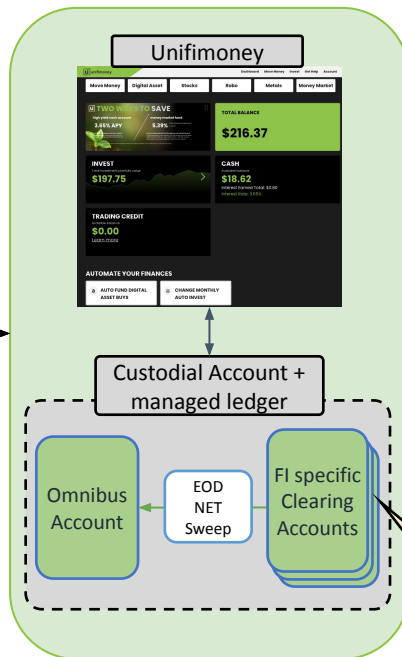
Unifimoney

unifimoney

Dashboard Move Money Invest Get Help Account

Move Money | Digital Asset | Stocks | Robo | Metals | Money Market

TWO WAYS TO SAVE

high yield cash account 3.85% APY

money market fund 5.29%

TOTAL BALANCE

$216.37

INVEST

$197.75

CASH

$18.62

Interest Earned Total: $0.00

TRADING CREDIT

$0.00

Learn more

AUTOMATE YOUR FINANCES

AUTO FUND DIGITAL ASSET BUYS

CHANGE MONTHLY AUTO INVEST

Custodial Account + managed ledger

Omnibus Account

EOD NET Sweep

FI specific Clearing Accounts